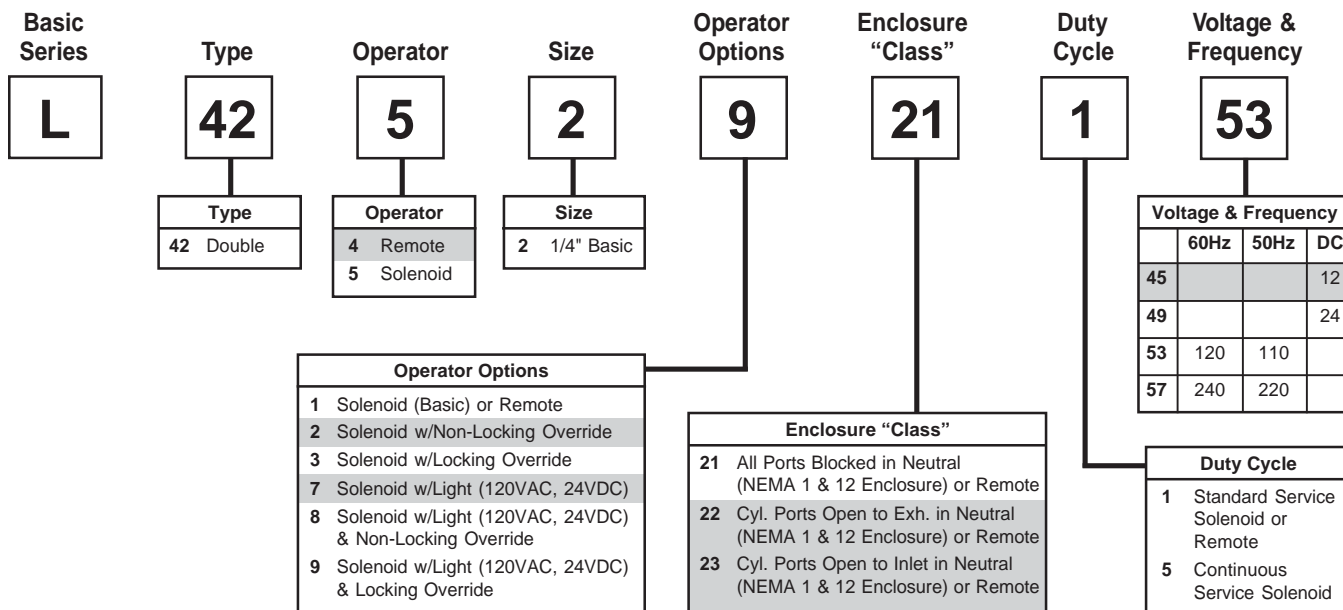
Basic Series

L

Type

42

Operator

5

Size

2

Operator Options

9

Enclosure "Class"

21

Duty Cycle

1

Voltage & Frequency

53

| Type | |
|---|---|
| 42 | Double |

| Operator | |
|---|---|
| 4 | Remote |
| 5 | Solenoid |

| Size | |
|---|---|
| 2 | 1/4" Basic |

| Voltage & Frequency | | | |
|---|---|---|---|
| | 60Hz | 50Hz | DC |
| 45 | | | 12 |
| 49 | | | 24 |
| 53 | 120 | 110 | |
| 57 | 240 | 220 | |

Operator Options
1 Solenoid (Basic) or Remote
2 Solenoid w/Non-Locking Override
3 Solenoid w/Locking Override
7 Solenoid w/Light (120VAC, 24VDC)
8 Solenoid w/Light (120VAC, 24VDC) & Non-Locking Override
9 Solenoid w/Light (120VAC, 24VDC) & Locking Override

Enclosure "Class"
21 All Ports Blocked in Neutral (NEMA 1 & 12 Enclosure) or Remote
22 Cyl. Ports Open to Exh. in Neutral (NEMA 1 & 12 Enclosure) or Remote
23 Cyl. Ports Open to Inlet in Neutral (NEMA 1 & 12 Enclosure) or Remote

Duty Cycle
1 Standard Service Solenoid or Remote
5 Continuous Service Solenoid